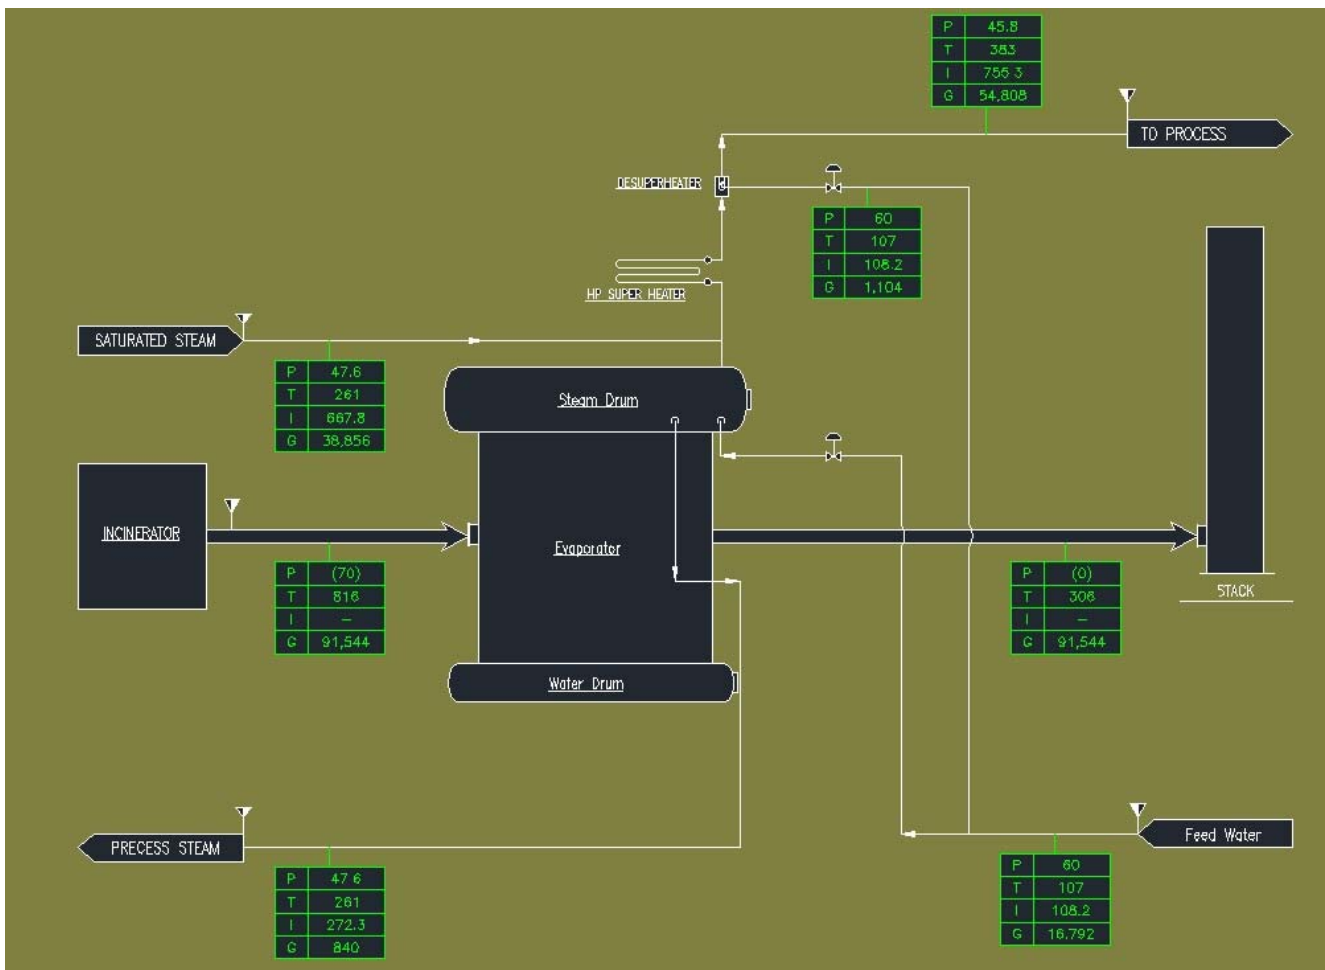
| P | 45.8 |
|---|---|
| T | 383 |
| I | 756.3 |
| G | 54,808 |

TO PROCESS

DESUPERHEATER

| P | 60 |
|---|---|
| T | 107 |
| I | 108.2 |
| G | 1,104 |

HP SUPER HEATER

SATURATED STEAM

| P | 47.6 |
|---|---|
| T | 261 |
| I | 667.8 |
| G | 38,856 |

Steam Drum

INCINERATOR

Evaporator

| P | (70) |
|---|---|
| T | 816 |
| I | – |
| G | 91,544 |

| P | (0) |
|---|---|
| T | 306 |
| I | – |
| G | 91,544 |

STACK

Water Drum

PRECESS STEAM

| P | 47.6 |
|---|---|
| T | 261 |
| I | 272.3 |
| G | 840 |

Feed Water

| P | 60 |
|---|---|
| T | 107 |
| I | 108.2 |
| G | 16,792 |